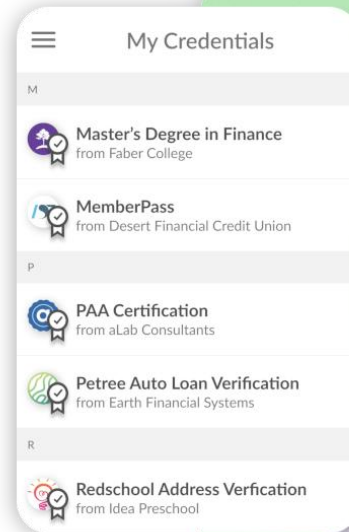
My Credentials

M

Master's Degree in Finance
from Faber College

MemberPass
from Desert Financial Credit Union

P

PAA Certification
from aLab Consultants

Petree Auto Loan Verification
from Earth Financial Systems

R

Redschool Address Verfication
from Idea Preschool